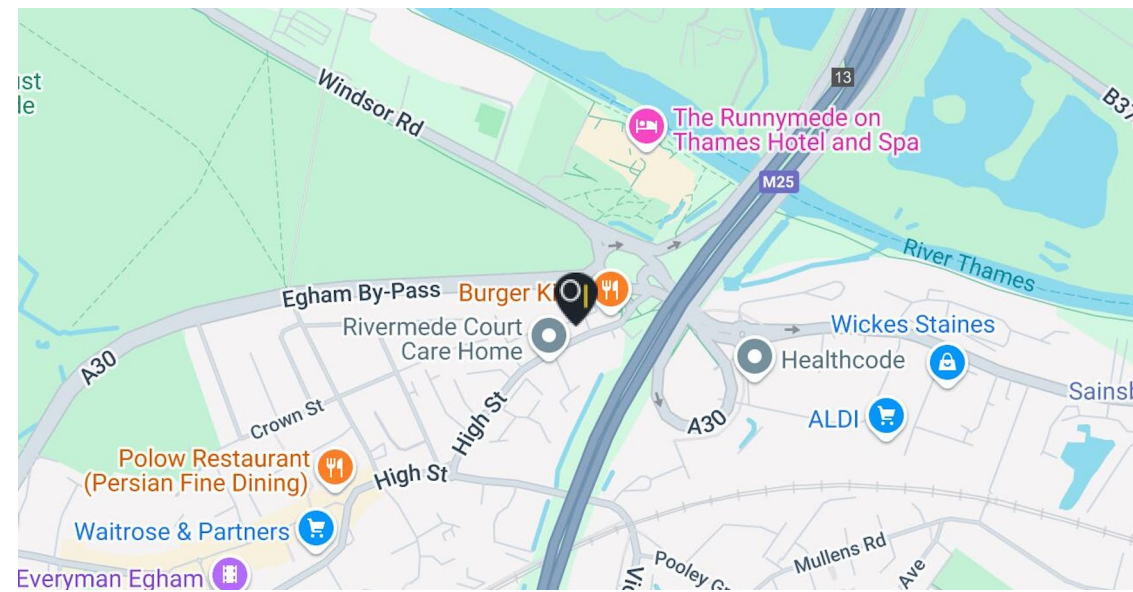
ust
le

Windsor Rd

13

B37

The Runnymede on Thames Hotel and Spa

M25

River Thames

Egham By-Pass

Burger Ki

Rivermede Court Care Home

Wickes Staines

Healthcode

Sainsb

A30

A30

ALDI

Crown St

High St

Polow Restaurant (Persian Fine Dining)

High St

Waitrose & Partners

Everyman Egham

Pooley Gr

Vi

Mullens Rd

Ave